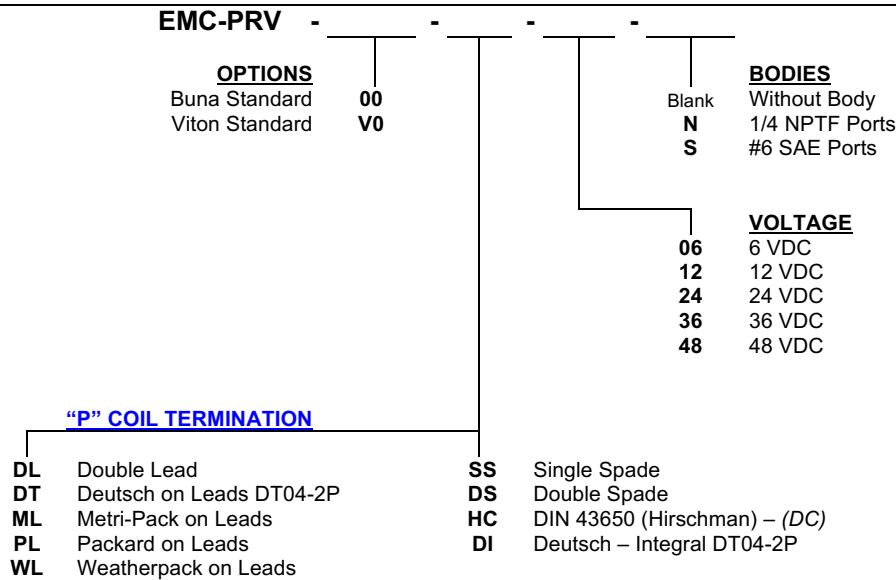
EMC-PRV - - - -

OPTIONS
Buna Standard 00
Viton Standard V0

BODIES
Blank Without Body
N 1/4 NPTF Ports
S #6 SAE Ports

VOLTAGE
06 6 VDC
12 12 VDC
24 24 VDC
36 36 VDC
48 48 VDC

"P" COIL TERMINATION

DL Double Lead
DT Deutsch on Leads DT04-2P
ML Metri-Pack on Leads
PL Packard on Leads
WL Weatherpack on Leads

SS Single Spade
DS Double Spade
HC DIN 43650 (Hirschman) – (DC)
DI Deutsch – Integral DT04-2P